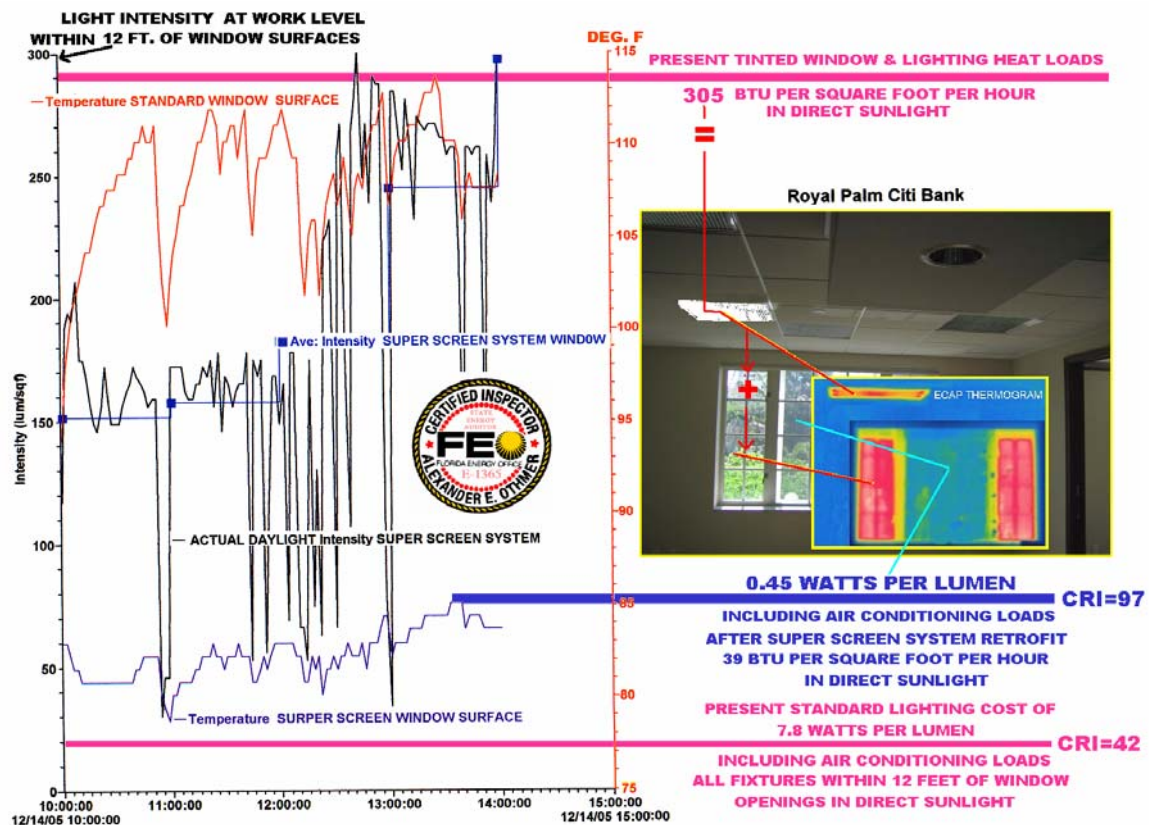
LIGHT INTENSITY AT WORK LEVEL
WITHIN 12 FT. OF WINDOW SURFACES

DEG. F

PRESENT TINTED WINDOW & LIGHTING HEAT LOADS

305 BTU PER SQUARE FOOT PER HOUR
IN DIRECT SUNLIGHT

=

— Temperature STANDARD WINDOW SURFACE

Royal Palm Citi Bank

Ave: Intensity SUPER SCREEN SYSTEM WINDOW

ECAP THERMOGRAM

CERTIFIED INSPECTOR
STATE ENERGY AUDITOR
FEO
FLORIDA ENERGY OFFICE
E-1365
ALEXANDER E. OTHMER

Intensity (lum/sqf)

— ACTUAL DAYLIGHT Intensity SUPER SCREEN SYSTEM

0.45 WATTS PER LUMEN

CRI=97

INCLUDING AIR CONDITIONING LOADS
AFTER SUPER SCREEN SYSTEM RETROFIT
39 BTU PER SQUARE FOOT PER HOUR
IN DIRECT SUNLIGHT

— Temperature SURPER SCREEN WINDOW SURFACE

PRESENT STANDARD LIGHTING COST OF
7.8 WATTS PER LUMEN

CRI=42

INCLUDING AIR CONDITIONING LOADS
ALL FIXTURES WITHIN 12 FEET OF WINDOW
OPENINGS IN DIRECT SUNLIGHT

300
250
200
150
100
50
0

115
110
105
100
95
90
85
80
75

10:00:00
12/14/05 10:00:00
11:00:00
12:00:00
13:00:00
14:00:00
15:00:00
12/14/05 15:00:00